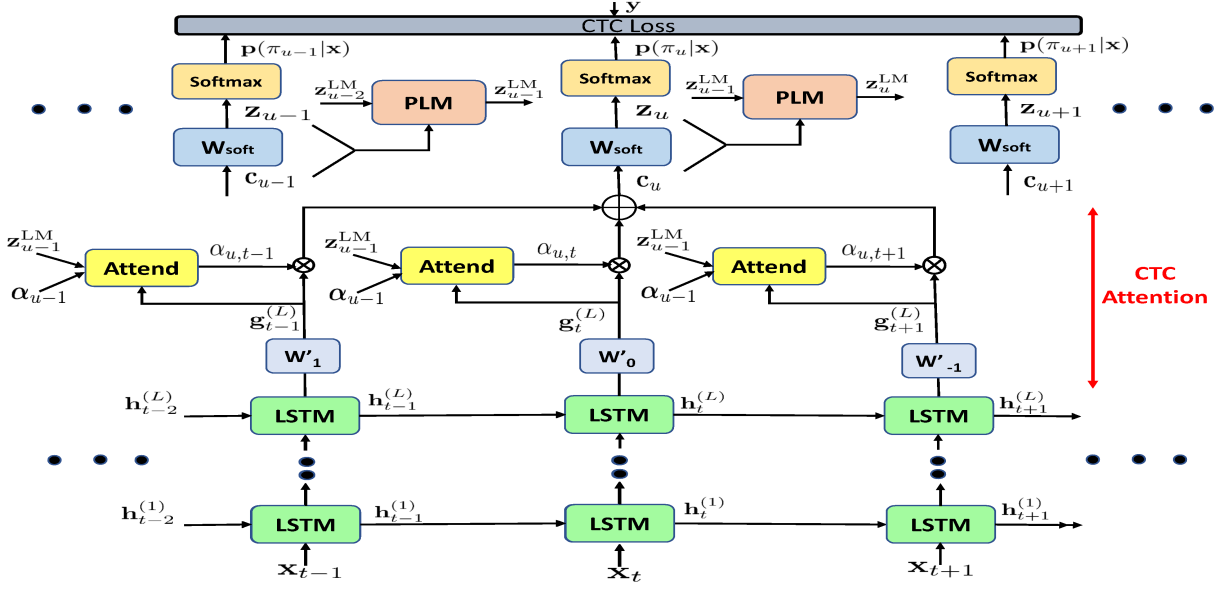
$\mathbf{y}$
CTC Loss
$\mathbf{p}(\pi_{u-1}|\mathbf{x})$
Softmax
$\mathbf{z}_{u-2}^{\mathrm{LM}}$
PLM
$\mathbf{z}_{u-1}^{\mathrm{LM}}$
$\mathbf{z}_{u-1}$
$\mathbf{W}_{\text{soft}}$
$\mathbf{c}_{u-1}$
$\mathbf{p}(\pi_u|\mathbf{x})$
Softmax
$\mathbf{z}_{u-1}^{\mathrm{LM}}$
PLM
$\mathbf{z}_{u}^{\mathrm{LM}}$
$\mathbf{z}_u$
$\mathbf{W}_{\text{soft}}$
$\mathbf{c}_u$
$\mathbf{p}(\pi_{u+1}|\mathbf{x})$
Softmax
$\mathbf{z}_{u+1}$
$\mathbf{W}_{\text{soft}}$
$\mathbf{c}_{u+1}$
$\mathbf{z}_{u-1}^{\mathrm{LM}}$
Attend
$\alpha_{u,t-1}$
$\boldsymbol{\alpha}_{u-1}$
$\mathbf{g}_{t-1}^{(L)}$
$\mathbf{z}_{u-1}^{\mathrm{LM}}$
Attend
$\alpha_{u,t}$
$\boldsymbol{\alpha}_{u-1}$
$\mathbf{g}_{t}^{(L)}$
$\mathbf{z}_{u-1}^{\mathrm{LM}}$
Attend
$\alpha_{u,t+1}$
$\boldsymbol{\alpha}_{u-1}$
$\mathbf{g}_{t+1}^{(L)}$
CTC Attention
W'$_1$
W'$_0$
W'$_{-1}$
$\mathbf{h}_{t-2}^{(L)}$
LSTM
$\mathbf{h}_{t-1}^{(L)}$
LSTM
$\mathbf{h}_{t}^{(L)}$
LSTM
$\mathbf{h}_{t+1}^{(L)}$
$\mathbf{h}_{t-2}^{(1)}$
LSTM
$\mathbf{h}_{t-1}^{(1)}$
LSTM
$\mathbf{h}_{t}^{(1)}$
LSTM
$\mathbf{h}_{t+1}^{(1)}$
$\mathbf{x}_{t-1}$
$\mathbf{x}_t$
$\mathbf{x}_{t+1}$